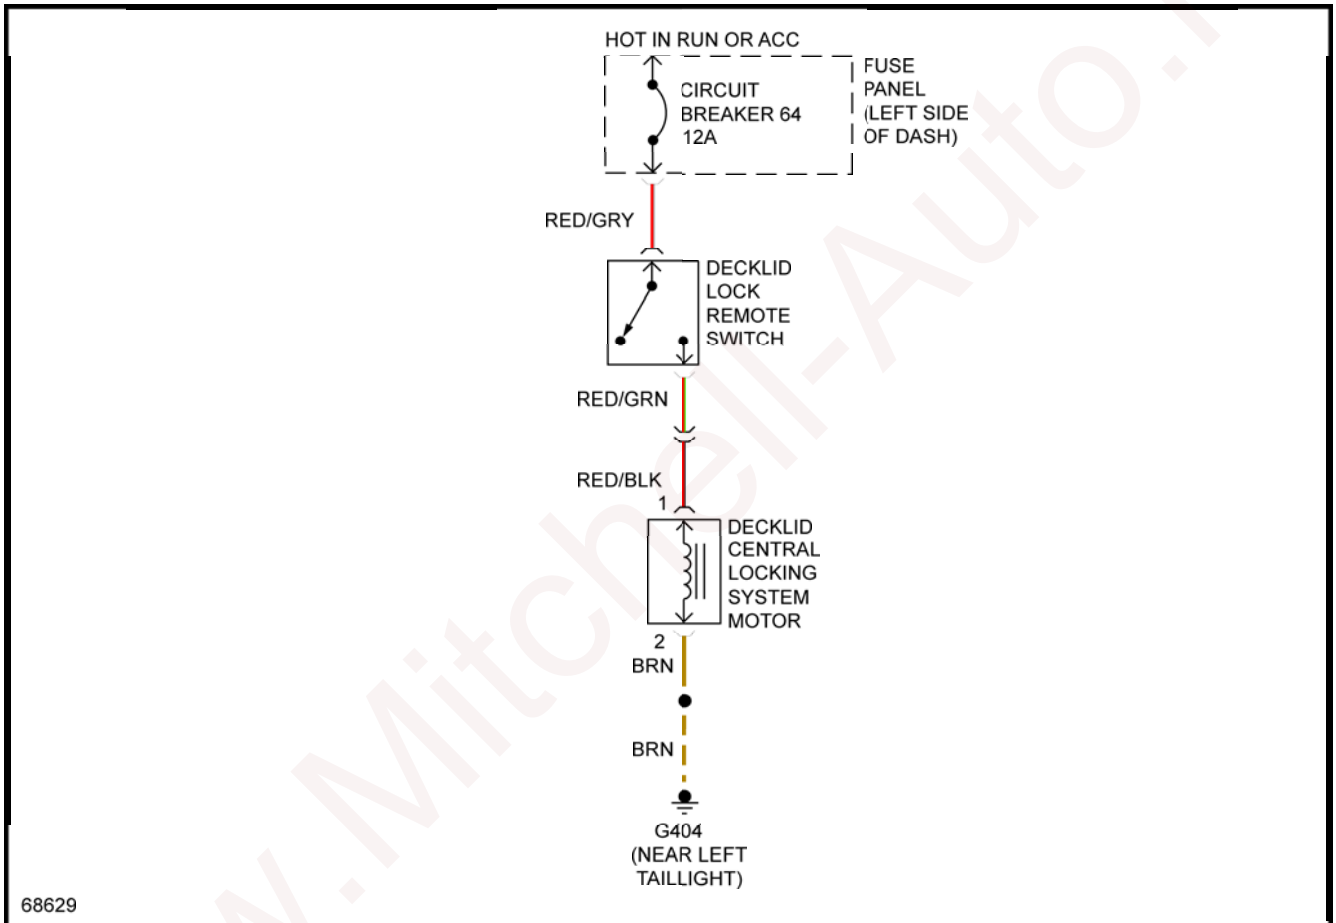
HOT IN RUN OR ACC

CIRCUIT BREAKER 64 12A

FUSE PANEL (LEFT SIDE OF DASH)

RED/GRY

DECKLID LOCK REMOTE SWITCH

RED/GRN

RED/BLK
1

DECKLID CENTRAL LOCKING SYSTEM MOTOR

2
BRN

BRN

G404 (NEAR LEFT TAILLIGHT)

68629

www.Mitchell-Auto.